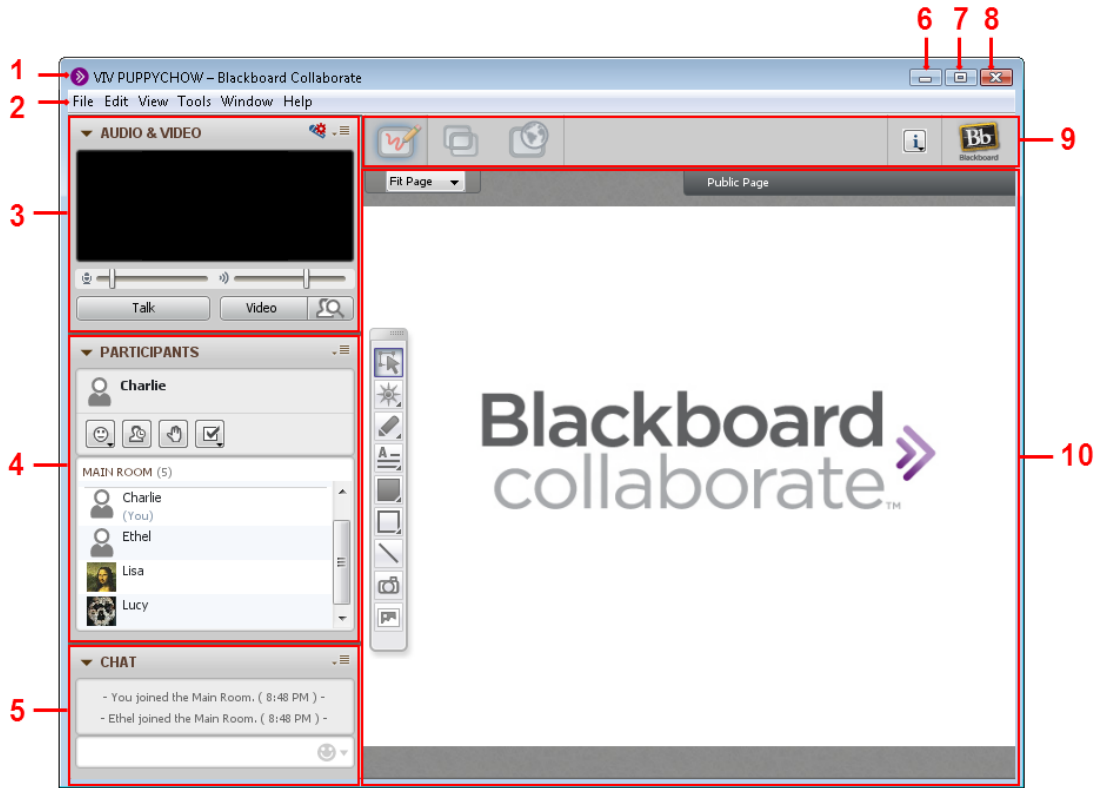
1
VIV PUPPYCHOW – Blackboard Collaborate
6 7 8
2
File Edit View Tools Window Help
AUDIO & VIDEO
3
Talk
Video
9
Bb
Blackboard
Fit Page
Public Page
PARTICIPANTS
Charlie
4
MAIN ROOM (5)
Charlie
(You)
Ethel
Lisa
Lucy
Blackboard
collaborate™
10
CHAT
5
- You joined the Main Room. ( 8:48 PM ) -
- Ethel joined the Main Room. ( 8:48 PM ) -